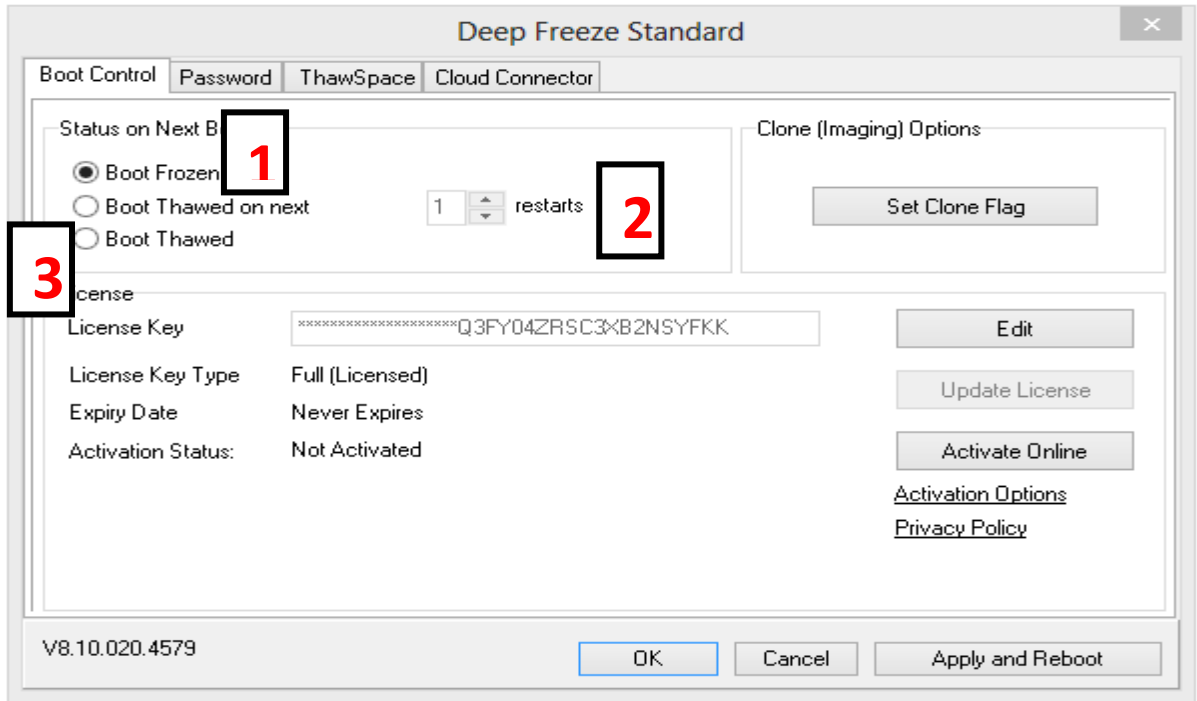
Deep Freeze Standard

Boot Control | Password | ThawSpace | Cloud Connector

Status on Next B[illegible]

1

Boot Frozen

Boot Thawed on next 1 restarts

2

Boot Thawed

3

Clone (Imaging) Options

Set Clone Flag

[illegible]icense

License Key *******************Q3FY04ZRSC3XB2NSYFKK

Edit

License Key Type Full (Licensed)

Update License

Expiry Date Never Expires

Activation Status: Not Activated

Activate Online

Activation Options

Privacy Policy

V8.10.020.4579

OK

Cancel

Apply and Reboot